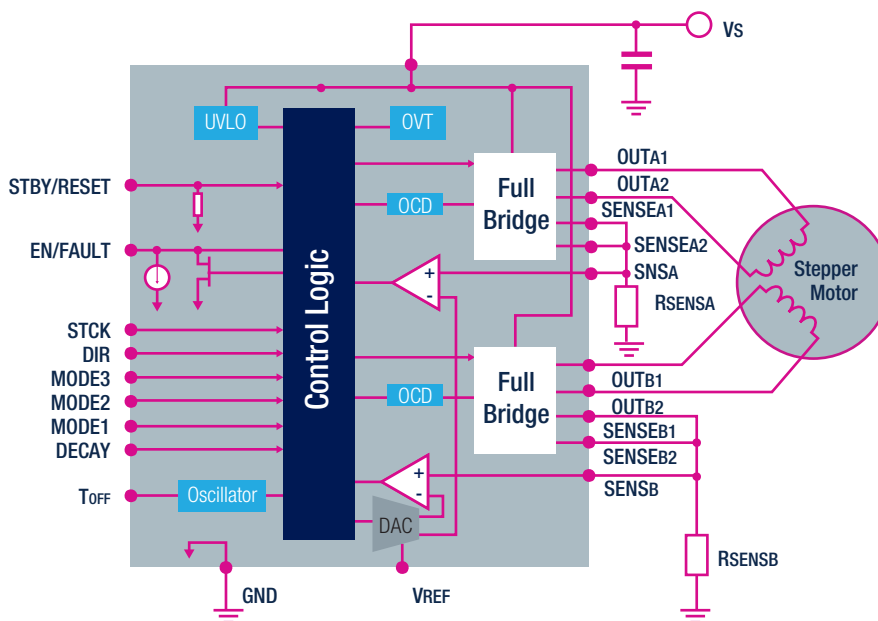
VS

UVLO

OVT

Control Logic

Full Bridge

Full Bridge

OCD

OCD

Oscillator

DAC

STBY/RESET

EN/FAULT

STCK

DIR

MODE3

MODE2

MODE1

DECAY

TOFF

GND

VREF

OUTA1

OUTA2

SENSEA1

SENSEA2

SNSA

RSENSA

OUTB1

OUTB2

SENSEB1

SENSEB2

SENSB

RSENSB

Stepper Motor